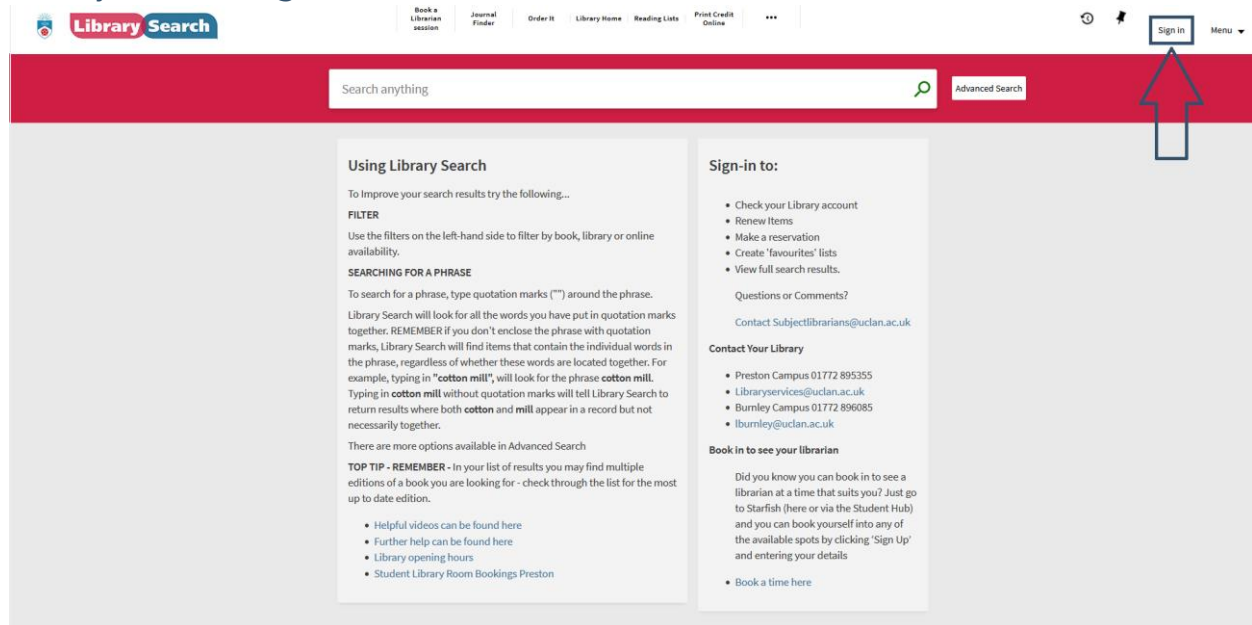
Library Search

Book a Librarian session | Journal Finder | Order It | Library Home | Reading Lists | Print Credit Online | •••

Sign in | Menu

Search anything

Advanced Search

Using Library Search

To Improve your search results try the following...

FILTER

Use the filters on the left-hand side to filter by book, library or online availability.

SEARCHING FOR A PHRASE

To search for a phrase, type quotation marks ("") around the phrase.

Library Search will look for all the words you have put in quotation marks together. REMEMBER if you don't enclose the phrase with quotation marks, Library Search will find items that contain the individual words in the phrase, regardless of whether these words are located together. For example, typing in "cotton mill", will look for the phrase cotton mill. Typing in cotton mill without quotation marks will tell Library Search to return results where both cotton and mill appear in a record but not necessarily together.

There are more options available in Advanced Search

TOP TIP - REMEMBER - In your list of results you may find multiple editions of a book you are looking for - check through the list for the most up to date edition.

- Helpful videos can be found here
- Further help can be found here
- Library opening hours
- Student Library Room Bookings Preston

Sign-in to:

- Check your Library account
- Renew Items
- Make a reservation
- Create 'favourites' lists
- View full search results.

Questions or Comments?

Contact Subjectlibrarians@uclan.ac.uk

Contact Your Library

- Preston Campus 01772 895355
- Libraryservices@uclan.ac.uk
- Burnley Campus 01772 896085
- lburnley@uclan.ac.uk

Book in to see your librarian

Did you know you can book in to see a librarian at a time that suits you? Just go to Starfish (here or via the Student Hub) and you can book yourself into any of the available spots by clicking 'Sign Up' and entering your details

- Book a time here